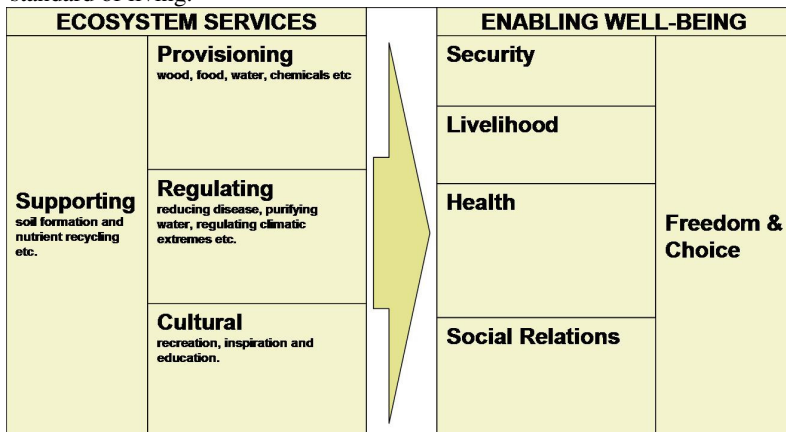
standard of living.

| ECOSYSTEM SERVICES | | ENABLING WELL-BEING | |
|---|---|---|---|
| **Supporting** soil formation and nutrient recycling etc. | **Provisioning** wood, food, water, chemicals etc | **Security** | **Freedom & Choice** |
| | | **Livelihood** | |
| | **Regulating** reducing disease, purifying water, regulating climatic extremes etc. | **Health** | |
| | **Cultural** recreation, inspiration and education. | **Social Relations** | |